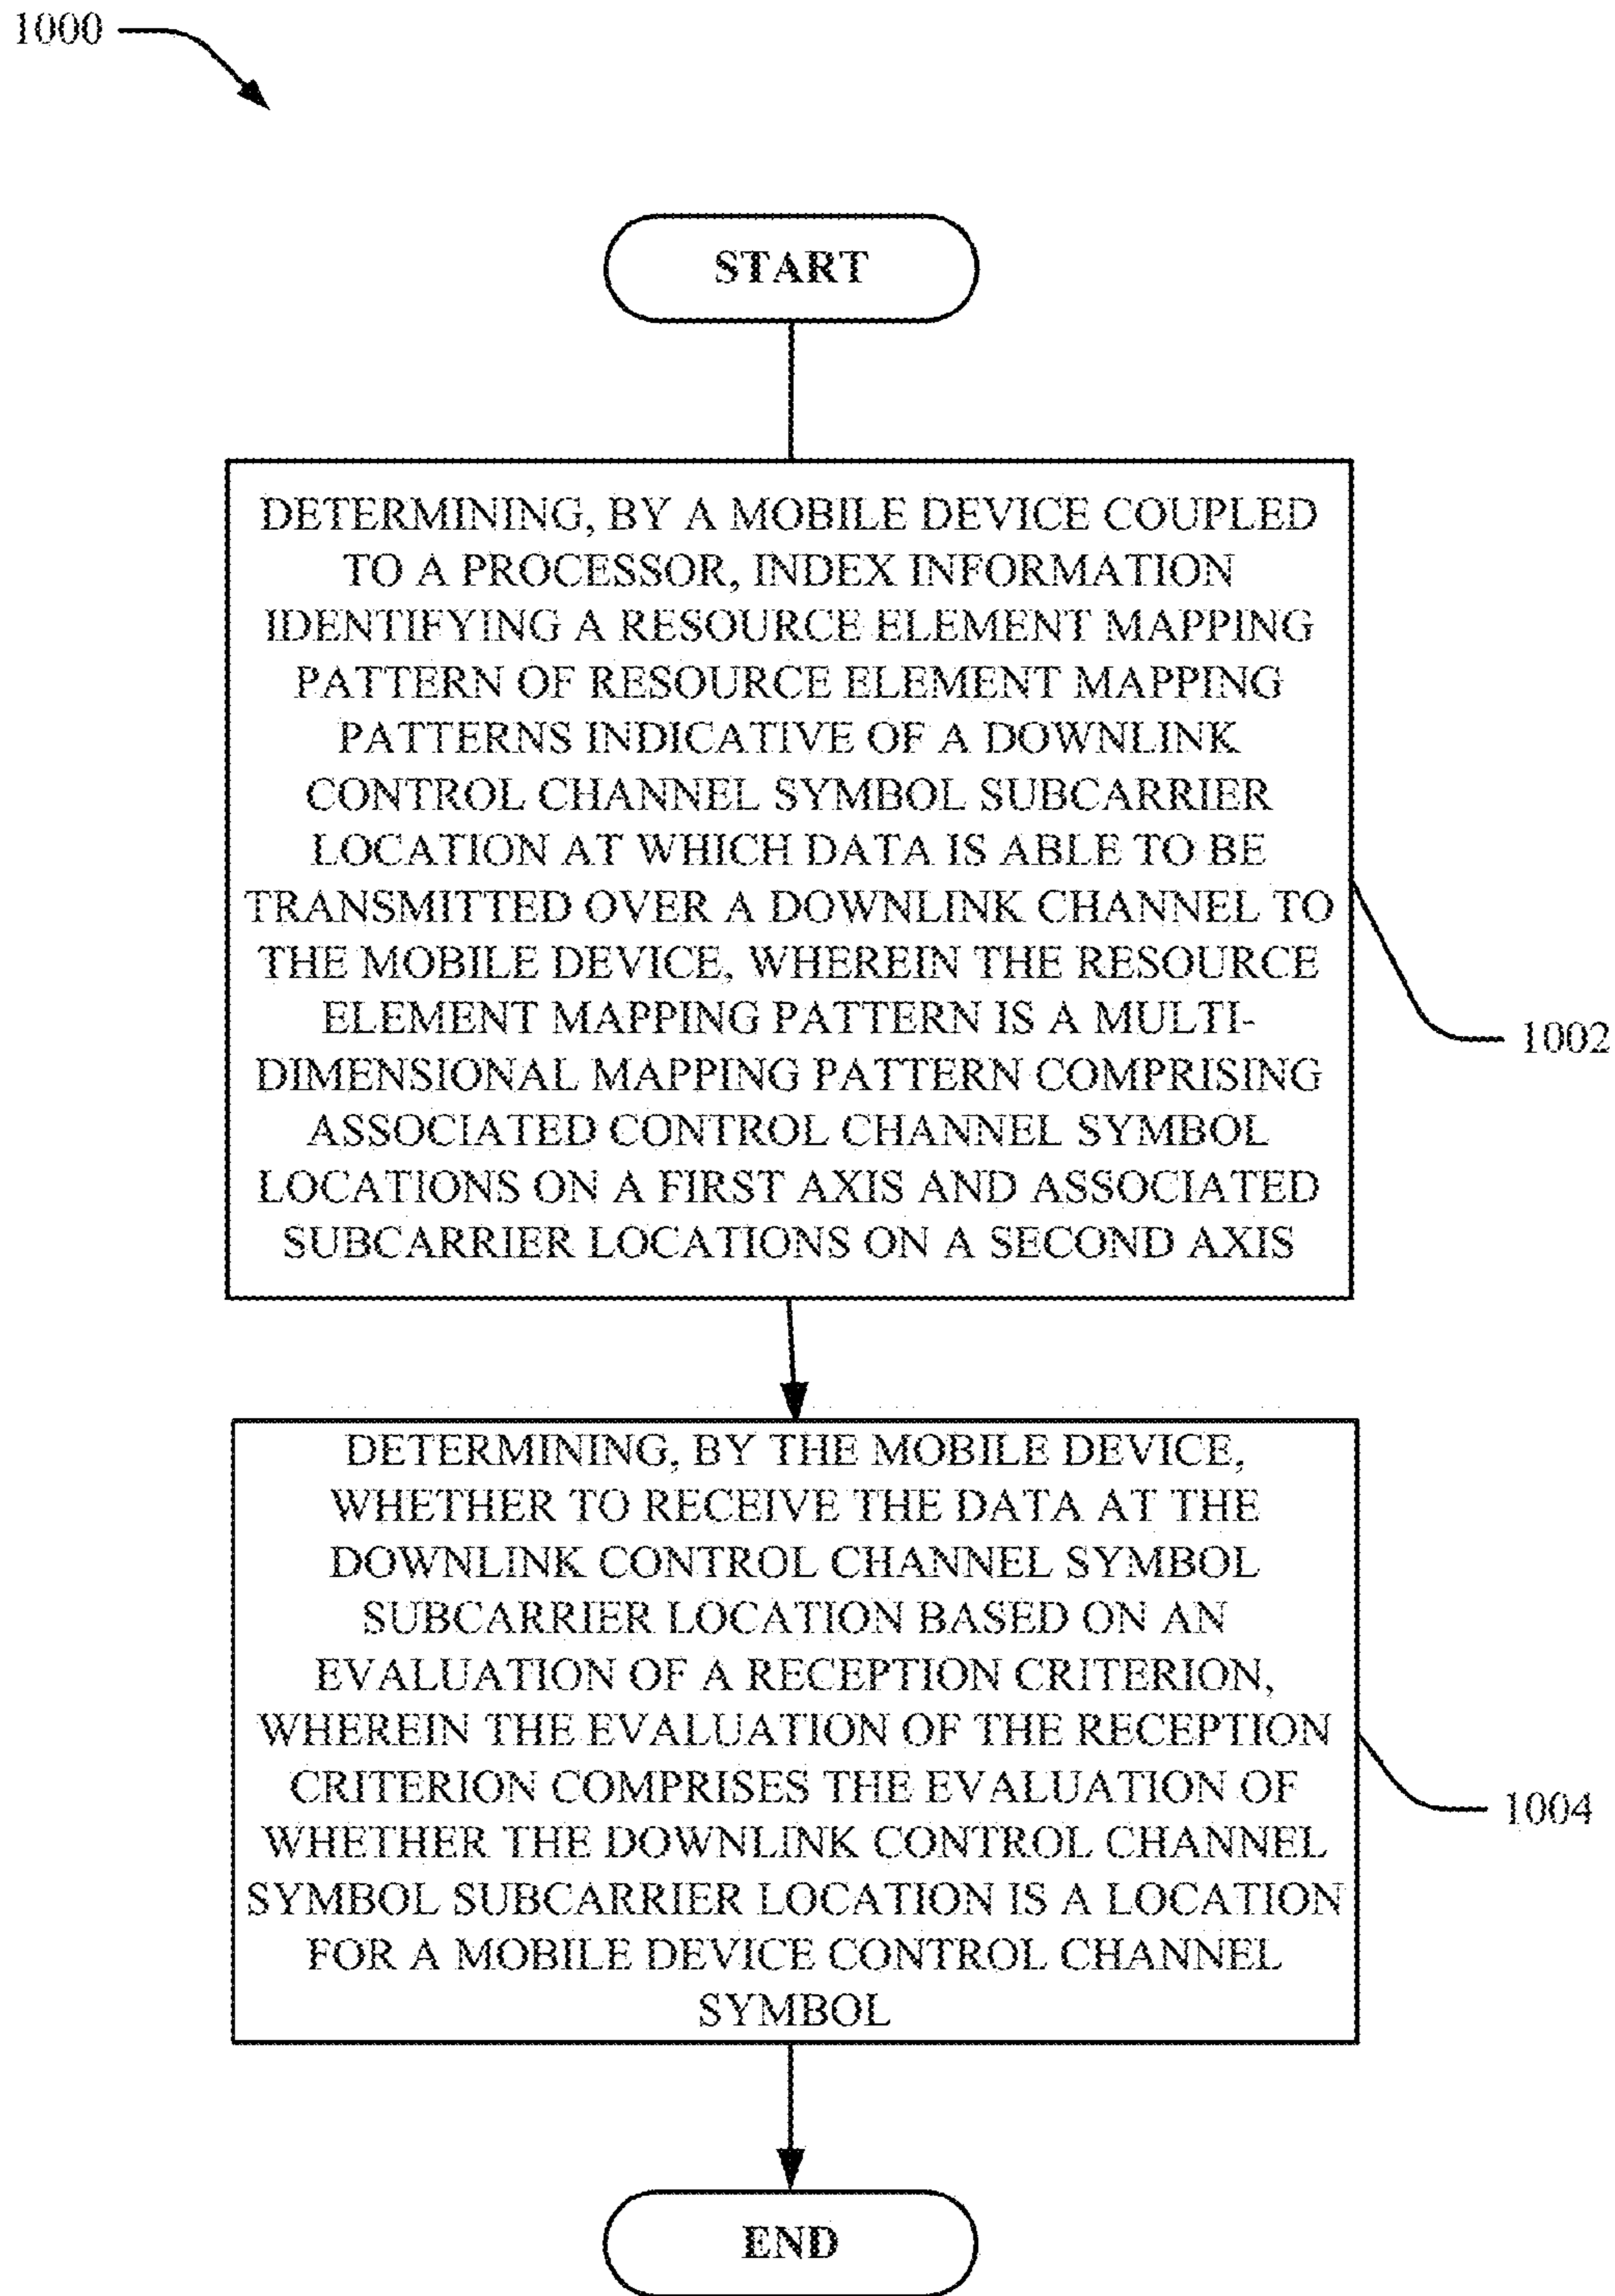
1000

START

DETERMINING, BY A MOBILE DEVICE COUPLED TO A PROCESSOR, INDEX INFORMATION IDENTIFYING A RESOURCE ELEMENT MAPPING PATTERN OF RESOURCE ELEMENT MAPPING PATTERNS INDICATIVE OF A DOWNLINK CONTROL CHANNEL SYMBOL SUBCARRIER LOCATION AT WHICH DATA IS ABLE TO BE TRANSMITTED OVER A DOWNLINK CHANNEL TO THE MOBILE DEVICE, WHEREIN THE RESOURCE ELEMENT MAPPING PATTERN IS A MULTIDIMENSIONAL MAPPING PATTERN COMPRISING ASSOCIATED CONTROL CHANNEL SYMBOL LOCATIONS ON A FIRST AXIS AND ASSOCIATED SUBCARRIER LOCATIONS ON A SECOND AXIS

1002

DETERMINING, BY THE MOBILE DEVICE, WHETHER TO RECEIVE THE DATA AT THE DOWNLINK CONTROL CHANNEL SYMBOL SUBCARRIER LOCATION BASED ON AN EVALUATION OF A RECEPTION CRITERION, WHEREIN THE EVALUATION OF THE RECEPTION CRITERION COMPRISES THE EVALUATION OF WHETHER THE DOWNLINK CONTROL CHANNEL SYMBOL SUBCARRIER LOCATION IS A LOCATION FOR A MOBILE DEVICE CONTROL CHANNEL SYMBOL

1004

END